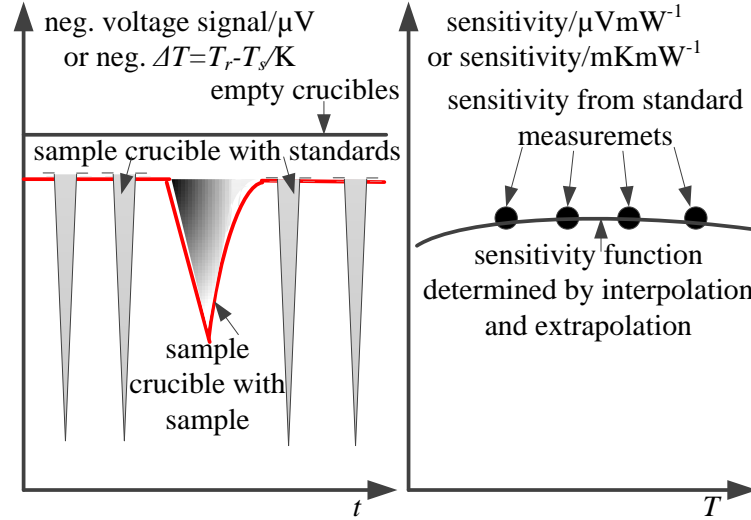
neg. voltage signal/μV
or neg. $\Delta T = T_r - T_s$/K

empty crucibles

sample crucible with standards

sample crucible with sample

$t$

sensitivity/μVmW$^{-1}$
or sensitivity/mKmW$^{-1}$

sensitivity from standard measuremets

sensitivity function determined by interpolation and extrapolation

$T$